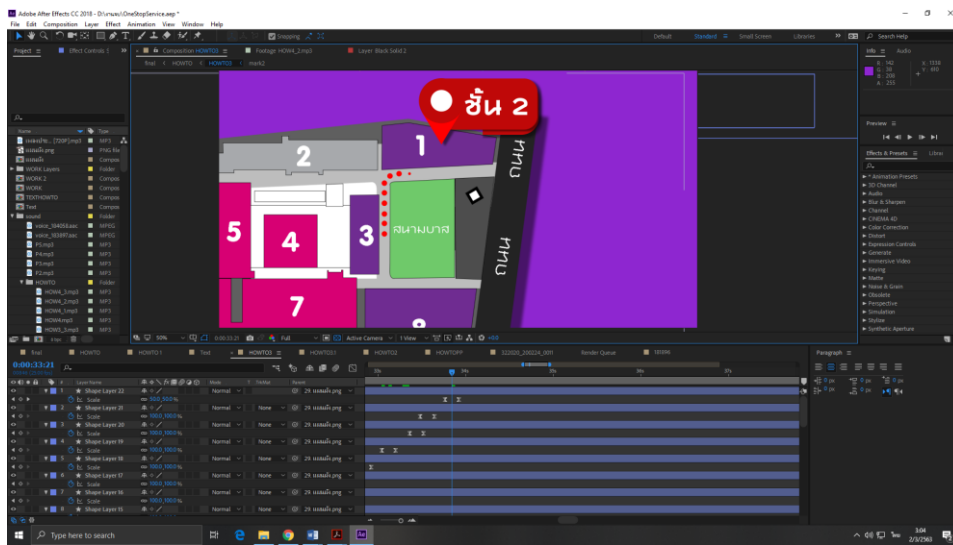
Adobe After Effects CC 2018 - D:\งาน\OneStopService.aep *

File Edit Composition Layer Effect Animation View Window Help

Snapping

Default Standard Small Screen Libraries Search Help

Project Effect Controls

Composition HOWTO3 Footage HOW4_2.mp3 Layer Black Solid 2

final HOWTO HOWTO3 mask2

ชั้น 2

1

2

3

4

5

7

ถนน

ถนน

สนามบาส

Info Audio

Preview

Effects & Presets Libra

* Animation Presets
3D Channel
Audio
Blur & Sharpen
Channel
CINEMA 4D
Color Correction
Distort
Expression Controls
Generate
Immersive Video
Keying
Matte
Noise & Grain
Obsolete
Perspective
Simulation
Stylize
Synthetic Aperture

Name Type

MP3
PNG file
Compos
Compos
Folder
Compos
Compos
Compos
Compos
Folder
MPEG
MPEG
MP3
MP3
MP3
MP3
Folder
MP3
MP3
MP3
MP3
MP3

WORK Layers
WORK 2
WORK
TEXTHOWTO
Text
sound
voice_104058.aac
voice_103897.aac
P1.mp3
P4.mp3
P3.mp3
P2.mp3
HOWTO
HOW4_2.mp3
HOW4_2.mp3
HOW4_1.mp3
HOW4.mp3
HOW3_3.mp3

50% 0:00:33:21 Full Active Camera 1 View +0.0

final HOWTO HOWTO 1 Text HOWTO3 HOWTO3.1 HOWTO2 HOWTOPP 322020_200224_0011 Render Queue 101096

0:00:33:21

Layer Name Mode T TrkMat Parent

1 Shape Layer 22 Normal None 29. แผนผัง.png
Scale 300,300%
2 Shape Layer 21 Normal None 29. แผนผัง.png
Scale 1000,1000%
3 Shape Layer 20 Normal None 29. แผนผัง.png
Scale 1000,1000%
4 Shape Layer 19 Normal None 29. แผนผัง.png
Scale 1000,1000%
5 Shape Layer 18 Normal None 29. แผนผัง.png
Scale 1000,1000%
6 Shape Layer 17 Normal None 29. แผนผัง.png
Scale 1000,1000%
7 Shape Layer 16 Normal None 29. แผนผัง.png
Scale 1000,1000%
8 Shape Layer 15 Normal None 29. แผนผัง.png

Paragraph

0 px 0 px 0 px 0 px 0 px

Type here to search

3:04
2/3/2563